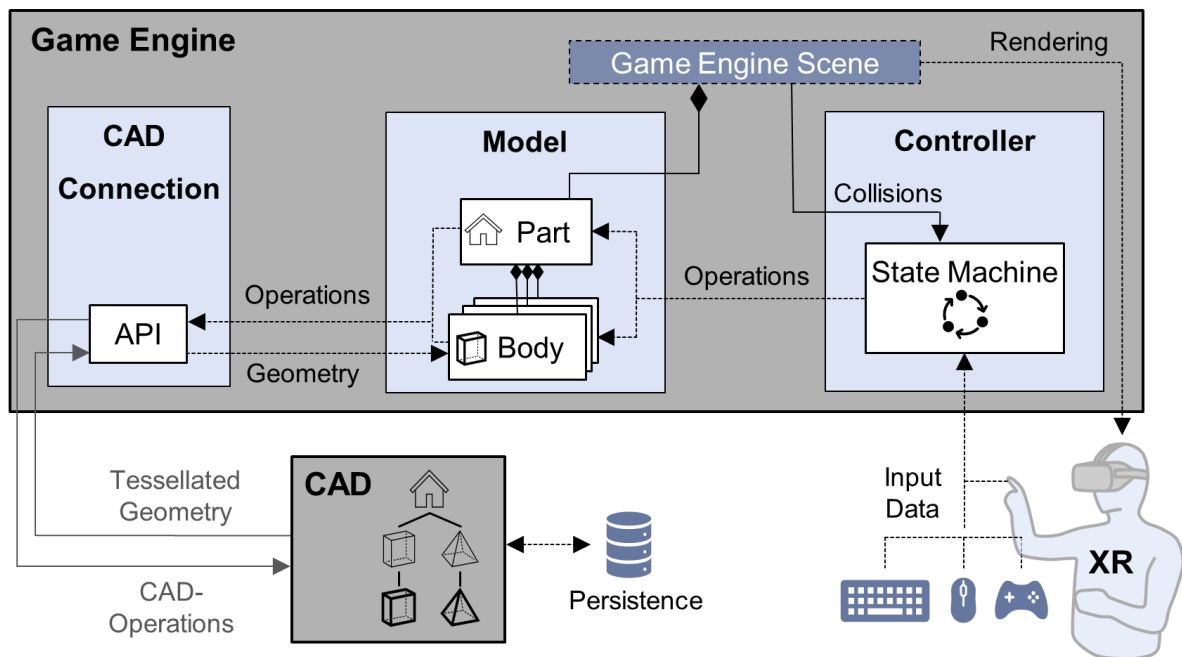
Game Engine

Game Engine Scene

Rendering

CAD Connection

Model

Controller

Collisions

Part

Operations

State Machine

Operations

API

Body

Geometry

Tessellated Geometry

CAD

Input Data

CAD-Operations

Persistence

XR